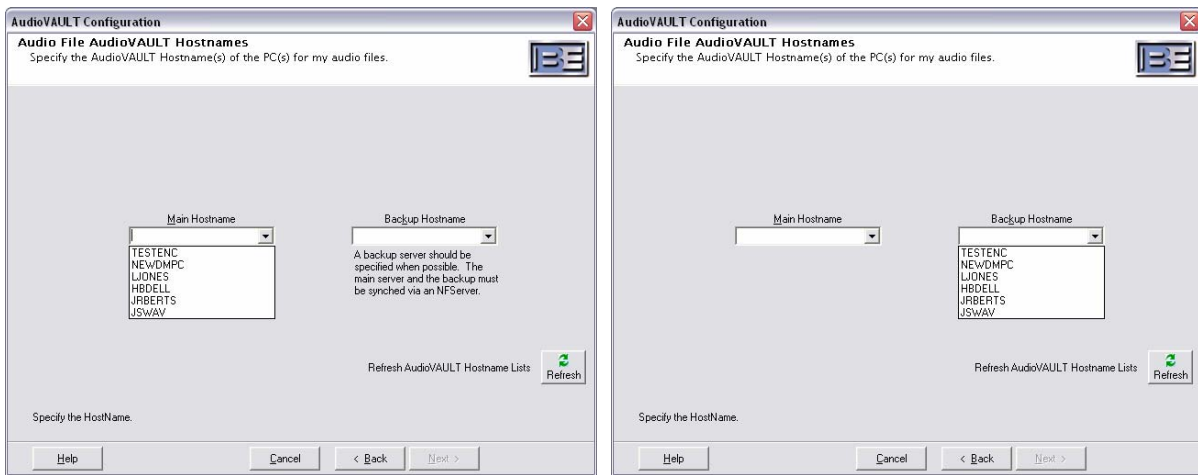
AudioVAULT Configuration

Audio File AudioVAULT Hostnames
Specify the AudioVAULT Hostname(s) of the PC(s) for my audio files.

Main Hostname

TESTENC
NEWDMPC
LJONES
HBDELL
JRBERTS
JSWAV

Backup Hostname

A backup server should be specified when possible. The main server and the backup must be synched via an NFServer.

Refresh AudioVAULT Hostname Lists

Refresh

Specify the HostName.

Help

Cancel

< Back

Next >

AudioVAULT Configuration

Audio File AudioVAULT Hostnames
Specify the AudioVAULT Hostname(s) of the PC(s) for my audio files.

Main Hostname

Backup Hostname

TESTENC
NEWDMPC
LJONES
HBDELL
JRBERTS
JSWAV

Refresh AudioVAULT Hostname Lists

Refresh

Specify the HostName.

Help

Cancel

< Back

Next >